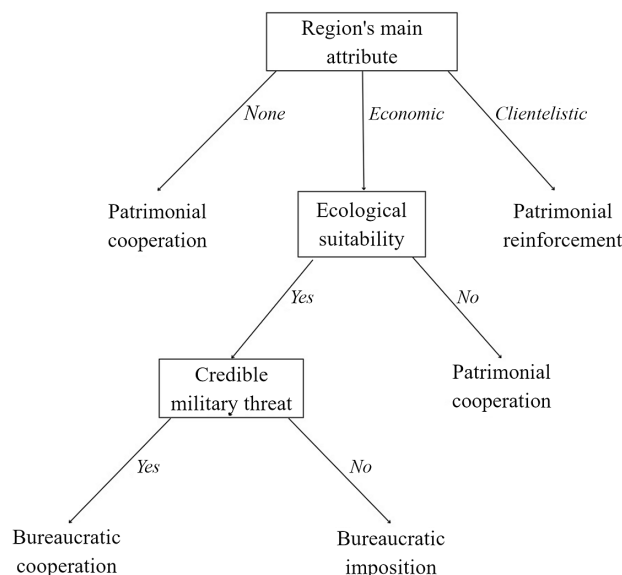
Region's main attribute

None

Economic

Clientelistic

Patrimonial cooperation

Ecological suitability

Patrimonial reinforcement

Yes

No

Credible military threat

Patrimonial cooperation

Yes

No

Bureaucratic cooperation

Bureaucratic imposition